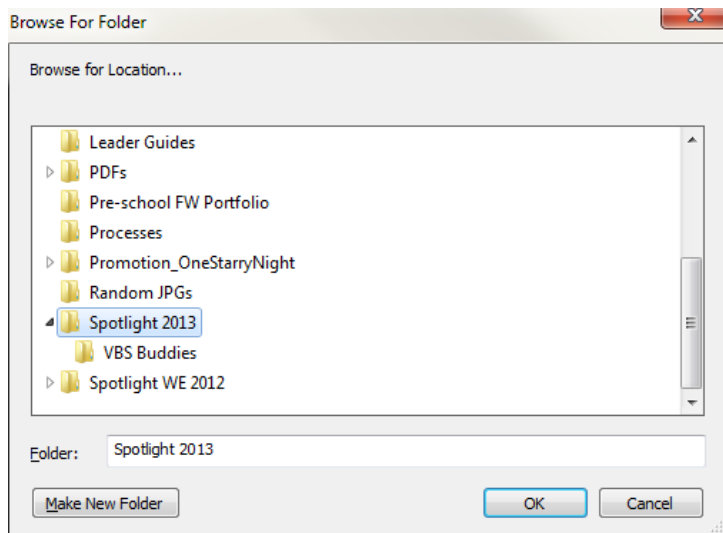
Browse For Folder

Browse for Location...

Leader Guides
PDFs
Pre-school FW Portfolio
Processes
Promotion_OneStarryNight
Random JPGs
Spotlight 2013
VBS Buddies
Spotlight WE 2012

Folder: Spotlight 2013

Make New Folder
OK
Cancel